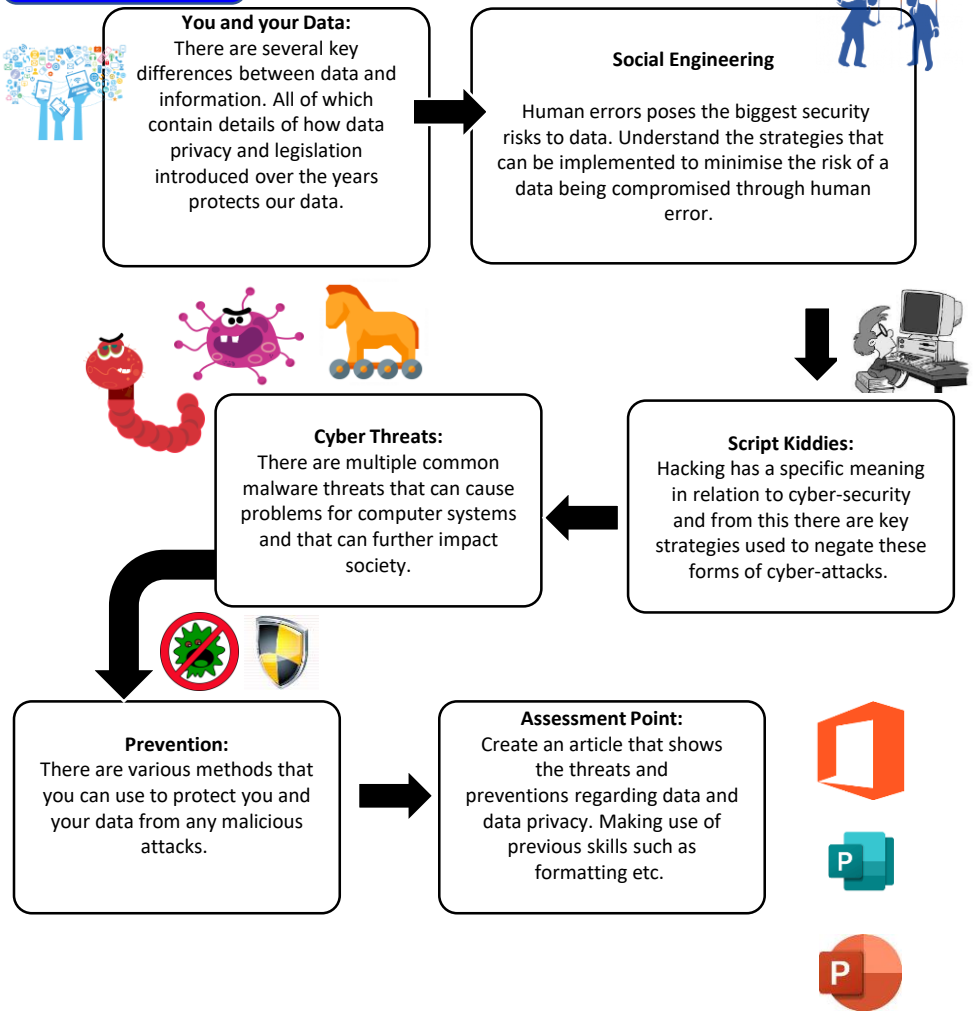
**You and your Data:**
There are several key differences between data and information. All of which contain details of how data privacy and legislation introduced over the years protects our data.

**Social Engineering**

Human errors poses the biggest security risks to data. Understand the strategies that can be implemented to minimise the risk of a data being compromised through human error.

**Script Kiddies:**
Hacking has a specific meaning in relation to cyber-security and from this there are key strategies used to negate these forms of cyber-attacks.

**Cyber Threats:**
There are multiple common malware threats that can cause problems for computer systems and that can further impact society.

**Prevention:**
There are various methods that you can use to protect you and your data from any malicious attacks.

**Assessment Point:**
Create an article that shows the threats and preventions regarding data and data privacy. Making use of previous skills such as formatting etc.

P

P